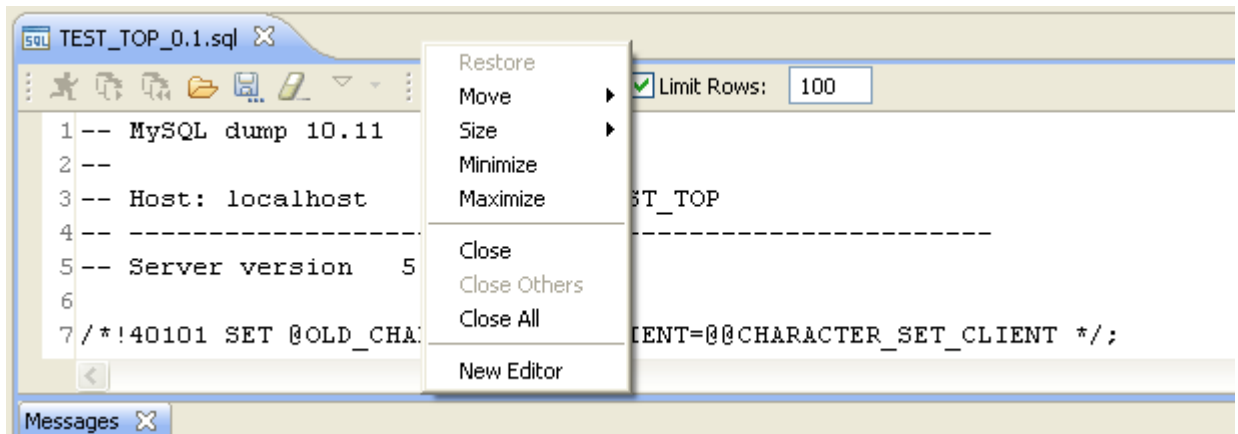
TEST_TOP_0.1.sql

Limit Rows: 100

1 -- MySQL dump 10.11
2 --
3 -- Host: localhost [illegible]ST_TOP
4 -- ------------------- -------------------------
5 -- Server version 5
6
7 /*!40101 SET @OLD_CHA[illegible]IENT=@@CHARACTER_SET_CLIENT */;

Restore
Move
Size
Minimize
Maximize
Close
Close Others
Close All
New Editor

Messages